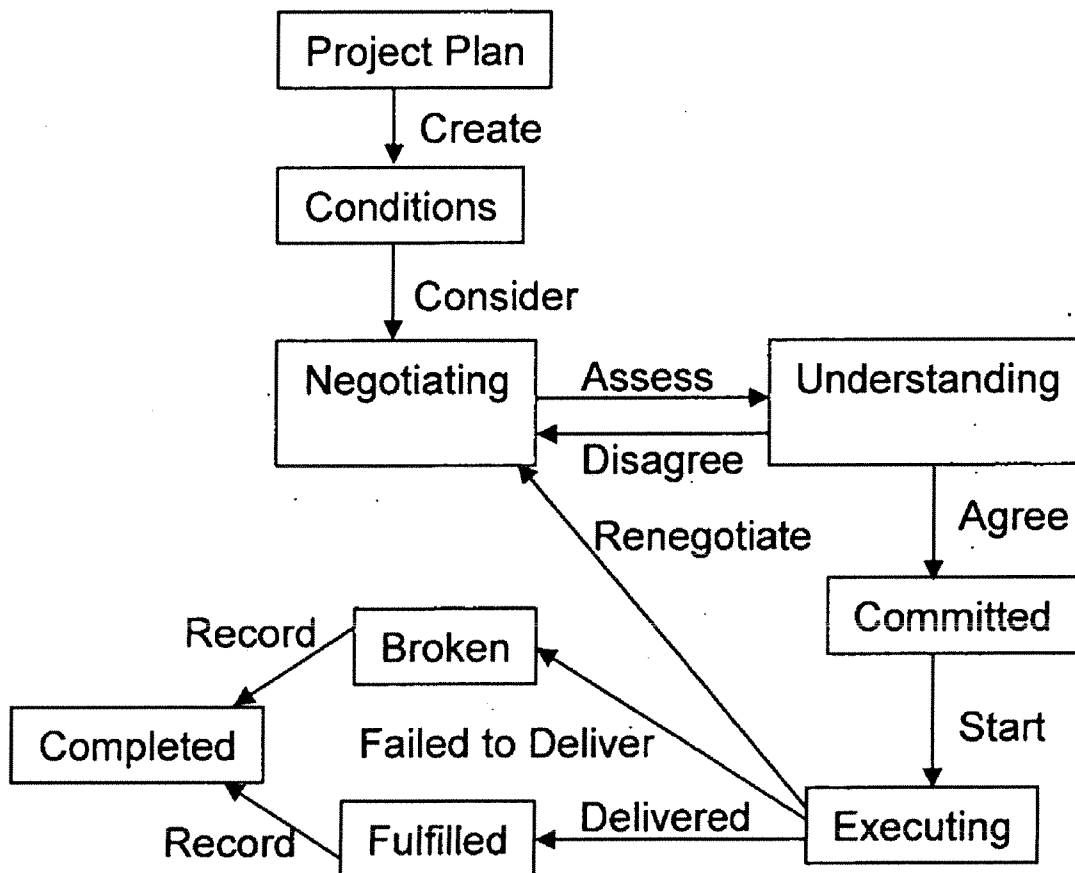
Project Plan

Create

Conditions

Consider

Negotiating

Assess

Understanding

Disagree

Agree

Renegotiate

Committed

Record

Broken

Start

Completed

Failed to Deliver

Delivered

Record

Fulfilled

Executing